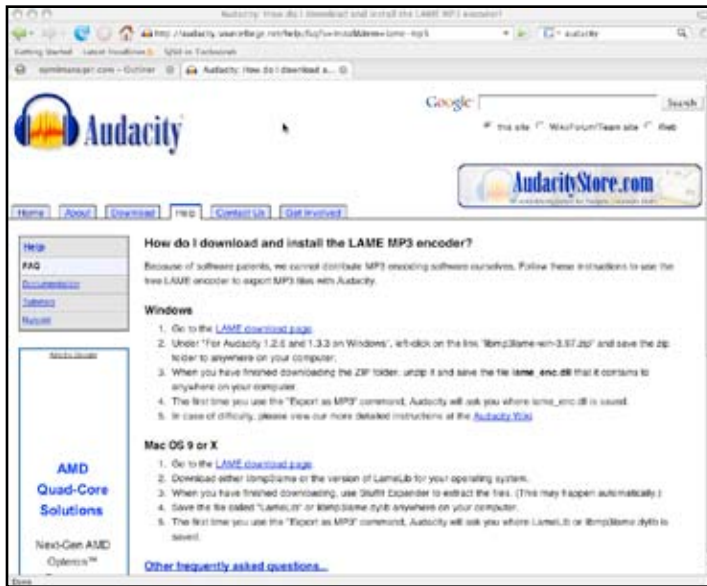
Audacity: How do I download and install the LAME MP3 encoder?

http://audacity.sourceforge.net/help/faq?s=install&item=lame-mp3

Getting Started Latest Headlines Split in Facebook

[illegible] – Outliner Audacity: How do I download a...

Audacity

Google Search

this site WikiForum/Team site Web

AudacityStore.com

Home About Download Help Contact Us Get Involved

Help
FAQ
Documentation
Tutorials
Plug-ins

AMD Quad-Core Solutions

Next-Gen AMD Opteron™

How do I download and install the LAME MP3 encoder?

Because of software patents, we cannot distribute MP3 encoding software ourselves. Follow these instructions to use the free LAME encoder to export MP3 files with Audacity.

Windows

1. Go to the LAME download page.
2. Under "For Audacity 1.2.6 and 1.3.3 on Windows", left-click on the link "libmp3lame-win-3.97.zip" and save the zip folder to anywhere on your computer.
3. When you have finished downloading the ZIP folder, unzip it and save the file lame_enc.dll that it contains to anywhere on your computer.
4. The first time you use the "Export as MP3" command, Audacity will ask you where lame_enc.dll is saved.
5. In case of difficulty, please view our more detailed instructions at the Audacity Wiki.

Mac OS 9 or X

1. Go to the LAME download page.
2. Download either libmp3lame or the version of LameLib for your operating system.
3. When you have finished downloading, use Stuffit Expander to extract the files. (This may happen automatically.)
4. Save the file called "LameLib" or libmp3lame.dylib anywhere on your computer.
5. The first time you use the "Export as MP3" command, Audacity will ask you where LameLib or libmp3lame.dylib is saved.

Other frequently asked questions...

Done